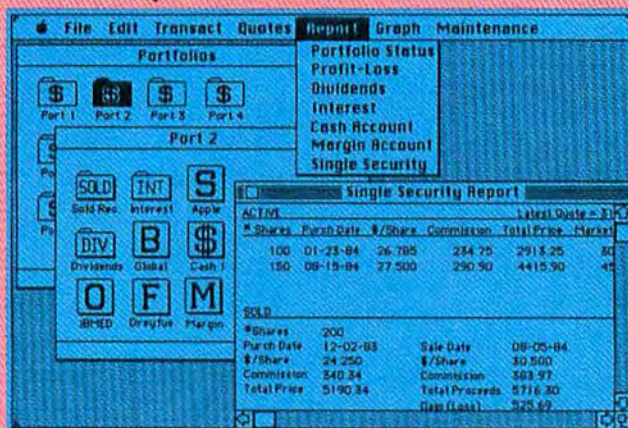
File Edit Transact Quotes Report Graph Maintenance

Portfolios

Port 1 Port 2 Port 3 Port 4

Portfolio Status
Profit-Loss
Dividends
Interest
Cash Account
Margin Account
Single Security

Port 2

SOLD INT S
Sold Rec Interest Apple

DIV B $
Dividends Global Cash 1

O F M
IBMED Dreyfus Margin

Single Security Report

ACTIVE Latest Quote = 3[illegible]

| # Shares | Purch Date | $/Share | Commission | Total Price | Market |
|---|---|---|---|---|---|
| 100 | 01-23-84 | 26.785 | 234.75 | 2913.25 | 30 |
| 150 | 09-15-84 | 27.500 | 290.90 | 4415.90 | 45 |

SOLD

| | | | |
|---|---|---|---|
| #Shares | 200 | | |
| Purch Date | 12-02-83 | Sale Date | 08-05-84 |
| $/Share | 24.250 | $/Share | 30.500 |
| Commission | 340.34 | Commission | 383.97 |
| Total Price | 5190.34 | Total Proceeds | 5716.30 |
| | | Gain (Loss) | 525.69 |